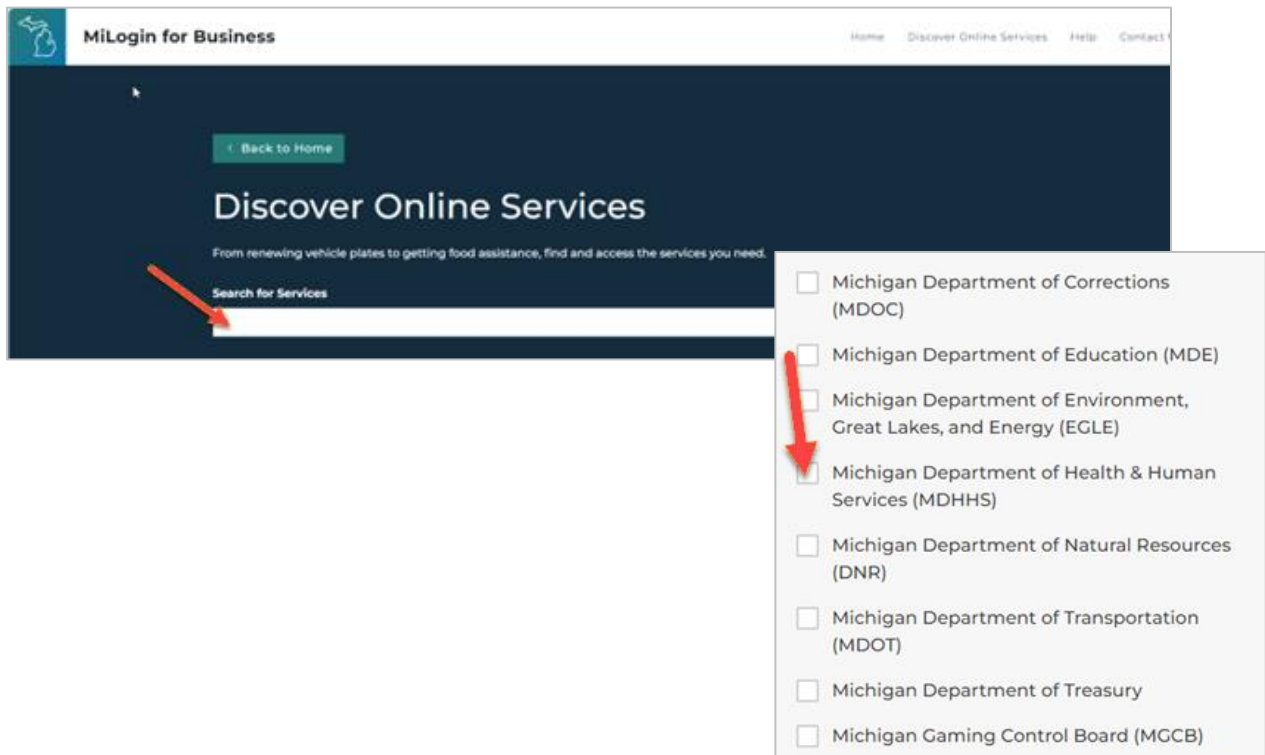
MiLogin for Business

Home Discover Online Services Help Contact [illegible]

‹ Back to Home

Discover Online Services

From renewing vehicle plates to getting food assistance, find and access the services you need.

Search for Services

Michigan Department of Corrections (MDOC)

Michigan Department of Education (MDE)

Michigan Department of Environment, Great Lakes, and Energy (EGLE)

Michigan Department of Health & Human Services (MDHHS)

Michigan Department of Natural Resources (DNR)

Michigan Department of Transportation (MDOT)

Michigan Department of Treasury

Michigan Gaming Control Board (MGCB)